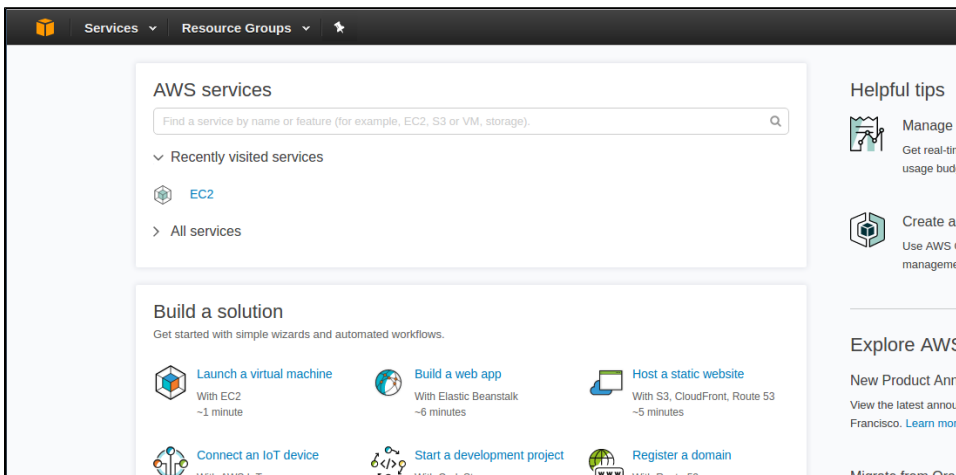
Services Resource Groups

AWS services

Find a service by name or feature (for example, EC2, S3 or VM, storage).

Recently visited services

EC2

All services

Build a solution

Get started with simple wizards and automated workflows.

Launch a virtual machine
With EC2
~1 minute

Build a web app
With Elastic Beanstalk
~6 minutes

Host a static website
With S3, CloudFront, Route 53
~5 minutes

Connect an IoT device

Start a development project

Register a domain

Helpful tips

Manage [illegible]
Get real-ti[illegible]
usage bud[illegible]

Create a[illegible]
Use AWS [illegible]
manageme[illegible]

Explore AWS

New Product Ann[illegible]
View the latest annou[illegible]
Francisco. Learn mor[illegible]